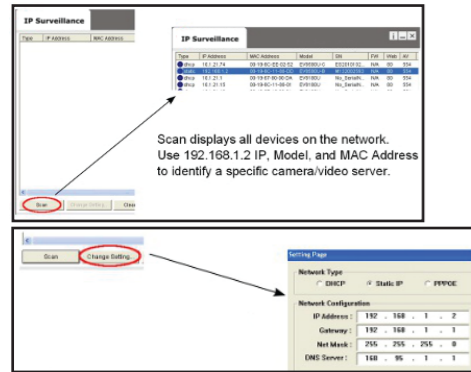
IP Surveillance

| Type | IP Address | MAC Address |
|---|---|---|

Scan | Change Setting | Close

IP Surveillance

| Type | IP Address | MAC Address | Model | SN | FW | Web | W |
|---|---|---|---|---|---|---|---|
| dhcp | 10.1.21.74 | 00-19-6C-EE-02-52 | EV8580U/C | ES2010102... | N/A | 80 | 554 |
| static | 192.168.1.2 | 00-19-6C-11-56-00 | EV8580U/C | M1220021... | N/A | 80 | 554 |
| dhcp | 10.1.21.1 | 00-19-67-00-00-0A | EV8180U | No_SerialN... | N/A | 80 | 554 |
| dhcp | 10.1.21.15 | 00-19-6C-11-56-00 | EV8180U | No_SerialN... | N/A | 80 | 554 |

Scan displays all devices on the network. Use 192.168.1.2 IP, Model, and MAC Address to identify a specific camera/video server.

Scan | Change Setting...

Setting Page

Network Type
DHCP | Static IP | PPPOE

Network Configuration
IP Address : 192 . 168 . 1 . 2
Gateway : 192 . 168 . 1 . 1
Net Mask : 255 . 255 . 255 . 0
DNS Server : 168 . 95 . 1 . 1